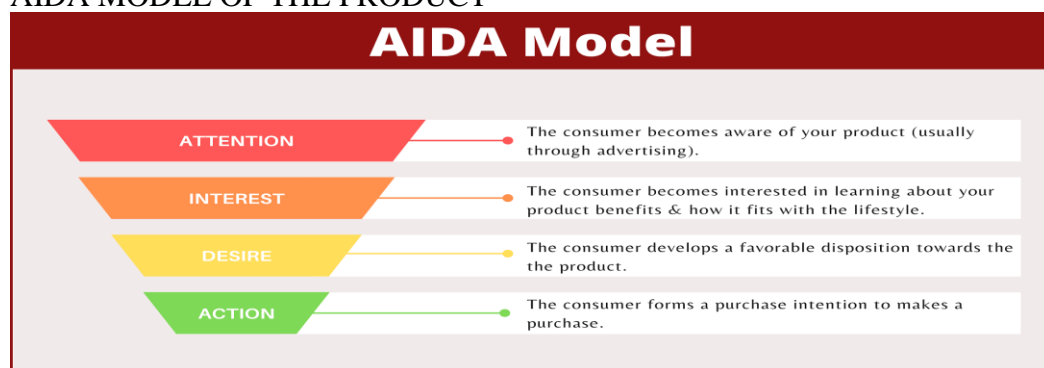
AIDA MODEL OF THE PRODUCT

AIDA Model

ATTENTION

The consumer becomes aware of your product (usually through advertising).

INTEREST

The consumer becomes interested in learning about your product benefits & how it fits with the lifestyle.

DESIRE

The consumer develops a favorable disposition towards the the product.

ACTION

The consumer forms a purchase intention to makes a purchase.